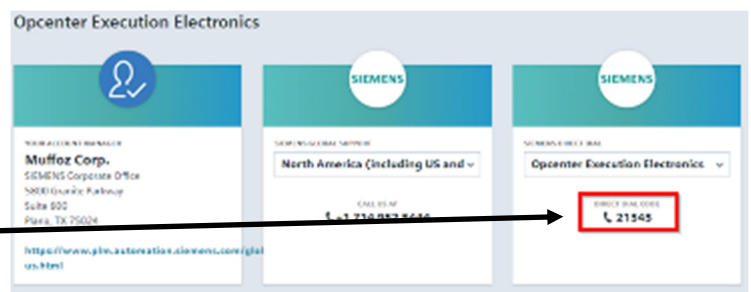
Opcenter Execution Electronics

SIEMENS

SIEMENS

YOUR ACCOUNT MANAGER
Muffoz Corp.
SIEMENS Corporate Office
5800 Granite Parkway
Suite 600
Plano, TX 75024

https://www.plm.automation.siemens.com/glo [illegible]
us.html

SIEMENS GLOBAL SUPPORT
North America (including US and

CALL US AT
+1 714 952 5444

SIEMENS DIRECT DIAL
Opcenter Execution Electronics

DIRECT DIAL CODE
21545